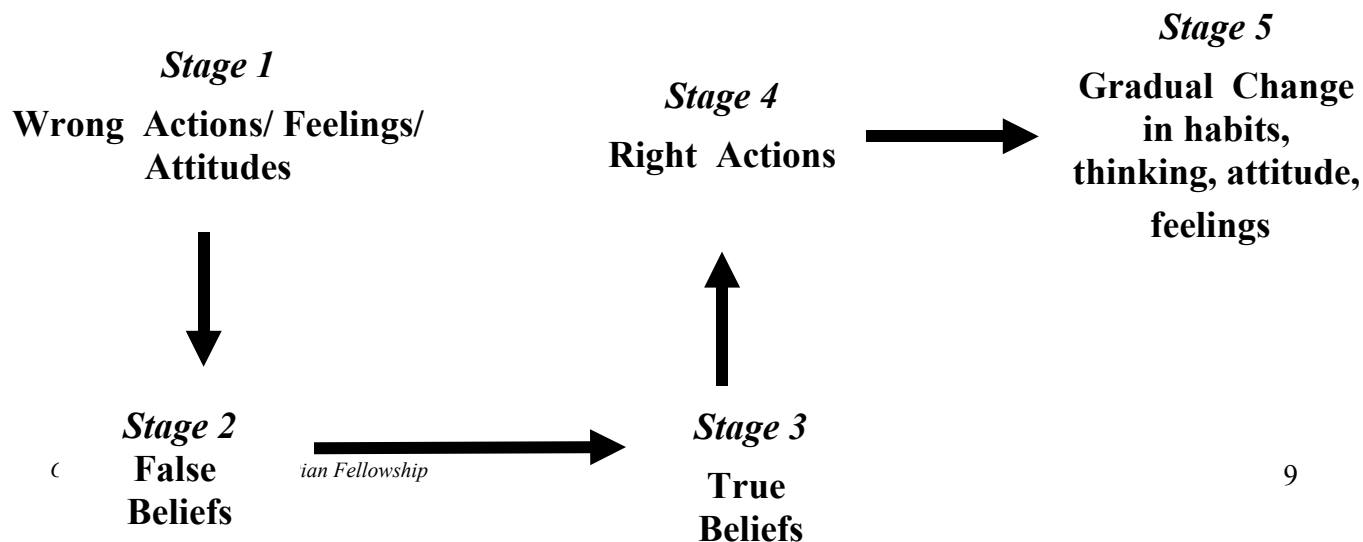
*Stage 1*
**Wrong Actions/ Feelings/ Attitudes**

*Stage 4*
**Right Actions**

*Stage 5*
**Gradual Change in habits, thinking, attitude, feelings**

*Stage 2*
**False Beliefs**

*Stage 3*
**True Beliefs**

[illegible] ian Fellowship

9